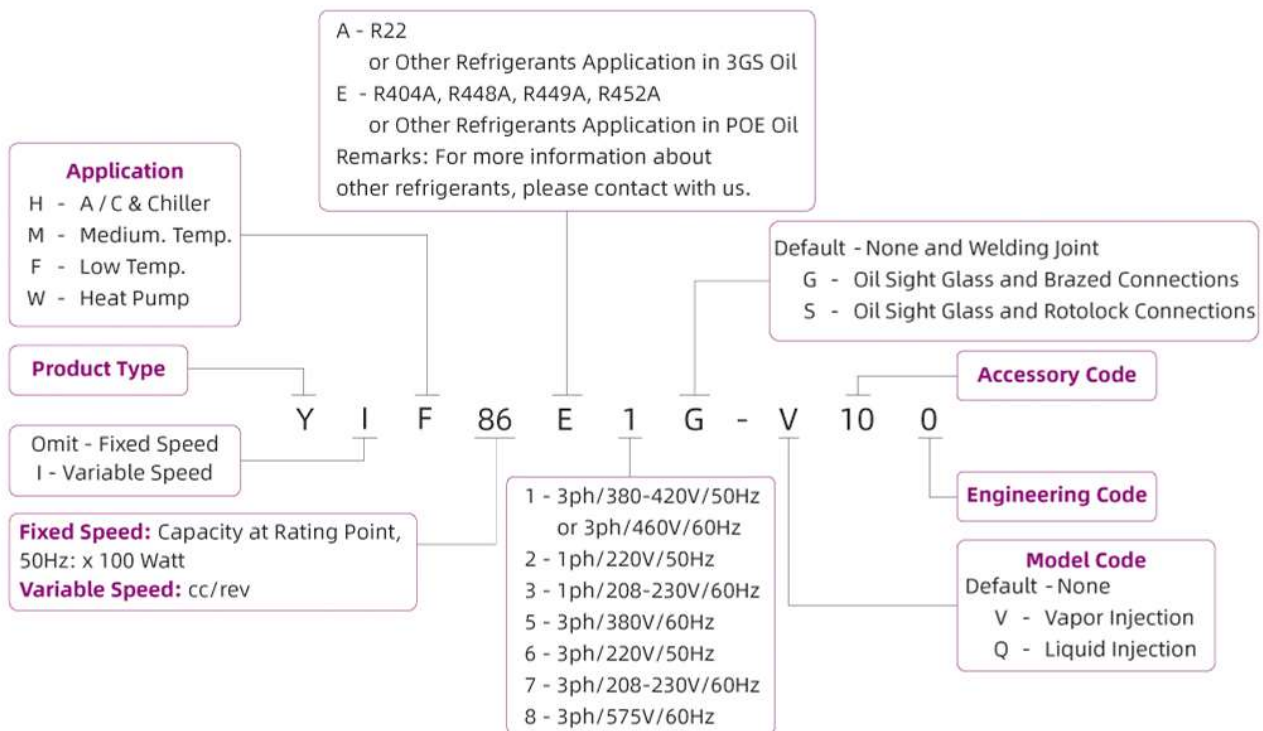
A - R22
or Other Refrigerants Application in 3GS Oil
E - R404A, R448A, R449A, R452A
or Other Refrigerants Application in POE Oil
Remarks: For more information about other refrigerants, please contact with us.

Application
H - A / C & Chiller
M - Medium. Temp.
F - Low Temp.
W - Heat Pump

Default - None and Welding Joint
G - Oil Sight Glass and Brazed Connections
S - Oil Sight Glass and Rotolock Connections

Product Type

Accessory Code

Y I F 86 E 1 G - V 10 0

Omit - Fixed Speed
I - Variable Speed

Engineering Code

Fixed Speed: Capacity at Rating Point, 50Hz: x 100 Watt
Variable Speed: cc/rev

1 - 3ph/380-420V/50Hz
or 3ph/460V/60Hz
2 - 1ph/220V/50Hz
3 - 1ph/208-230V/60Hz
5 - 3ph/380V/60Hz
6 - 3ph/220V/50Hz
7 - 3ph/208-230V/60Hz
8 - 3ph/575V/60Hz

Model Code
Default - None
V - Vapor Injection
Q - Liquid Injection